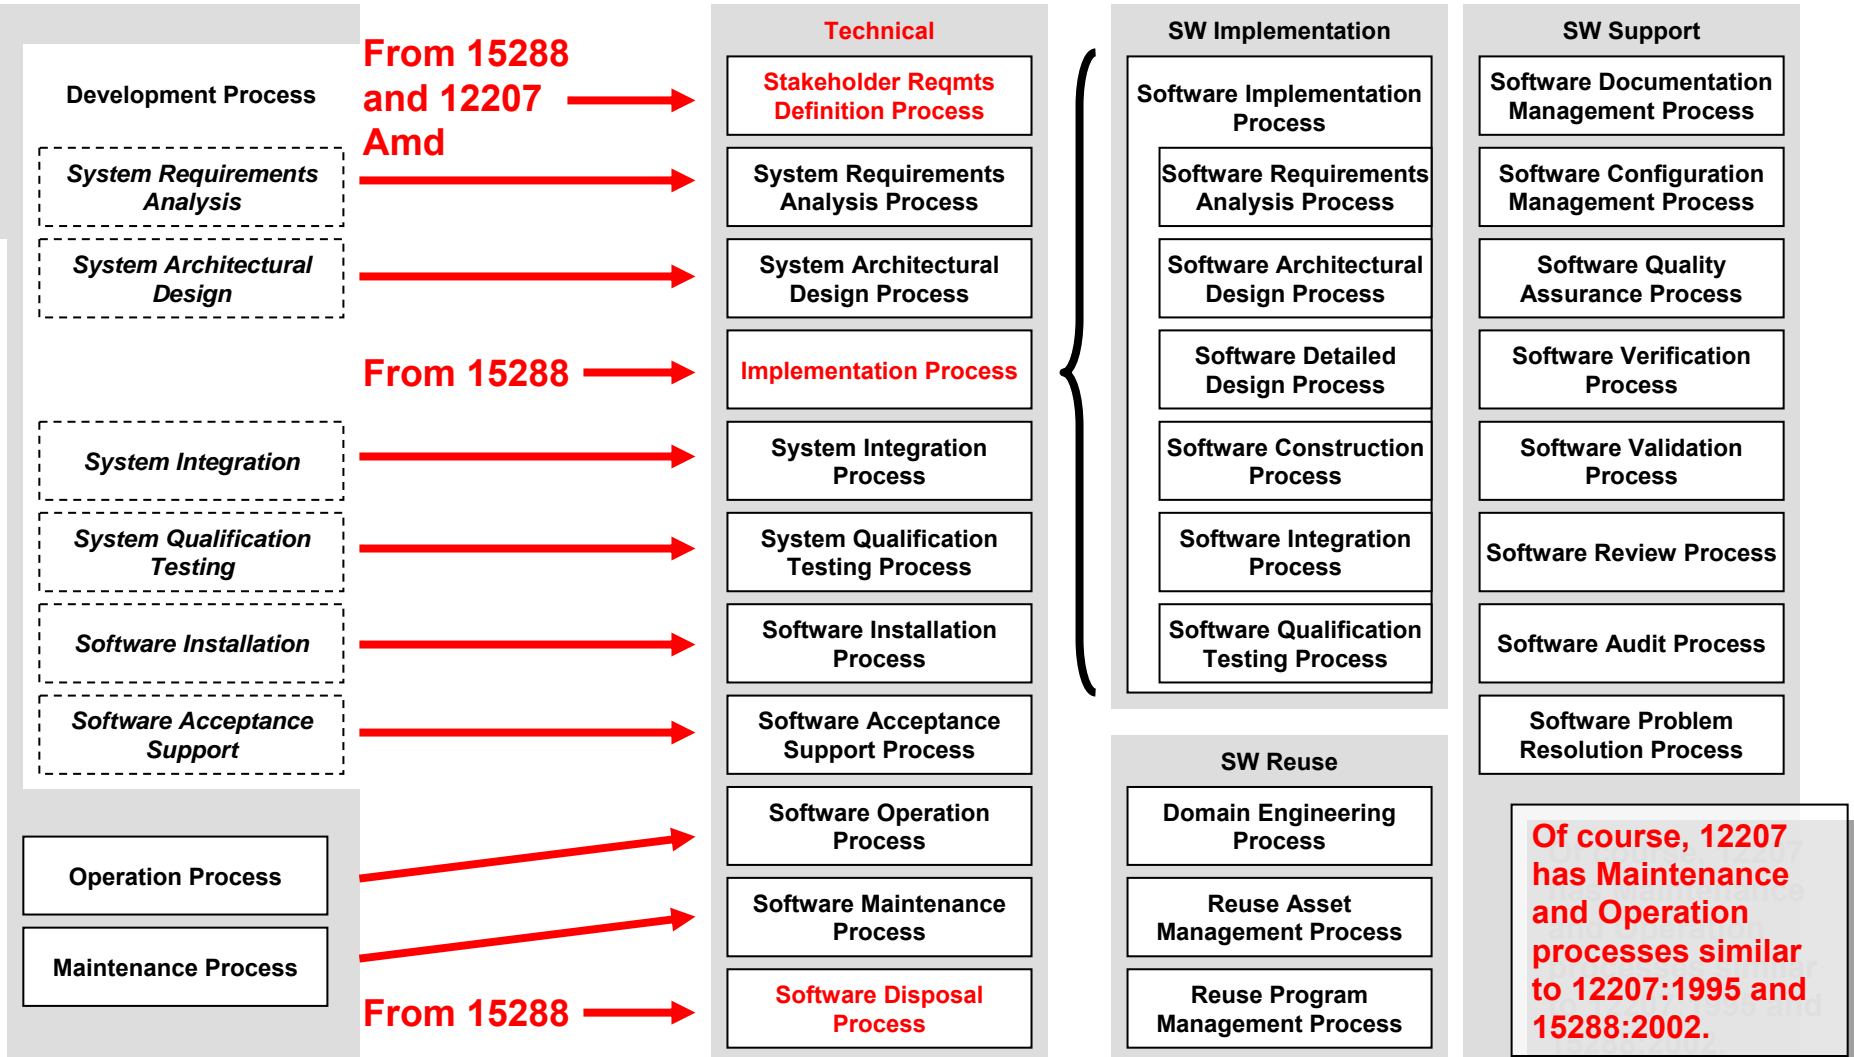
Development Process

System Requirements Analysis

System Architectural Design

System Integration

System Qualification Testing

Software Installation

Software Acceptance Support

Operation Process

Maintenance Process

From 15288 and 12207 Amd

From 15288

From 15288

Technical

Stakeholder Reqmts Definition Process

System Requirements Analysis Process

System Architectural Design Process

Implementation Process

System Integration Process

System Qualification Testing Process

Software Installation Process

Software Acceptance Support Process

Software Operation Process

Software Maintenance Process

Software Disposal Process

SW Implementation

Software Implementation Process

Software Requirements Analysis Process

Software Architectural Design Process

Software Detailed Design Process

Software Construction Process

Software Integration Process

Software Qualification Testing Process

SW Reuse

Domain Engineering Process

Reuse Asset Management Process

Reuse Program Management Process

SW Support

Software Documentation Management Process

Software Configuration Management Process

Software Quality Assurance Process

Software Verification Process

Software Validation Process

Software Review Process

Software Audit Process

Software Problem Resolution Process

Of course, 12207 has Maintenance and Operation processes similar to 12207:1995 and 15288:2002.